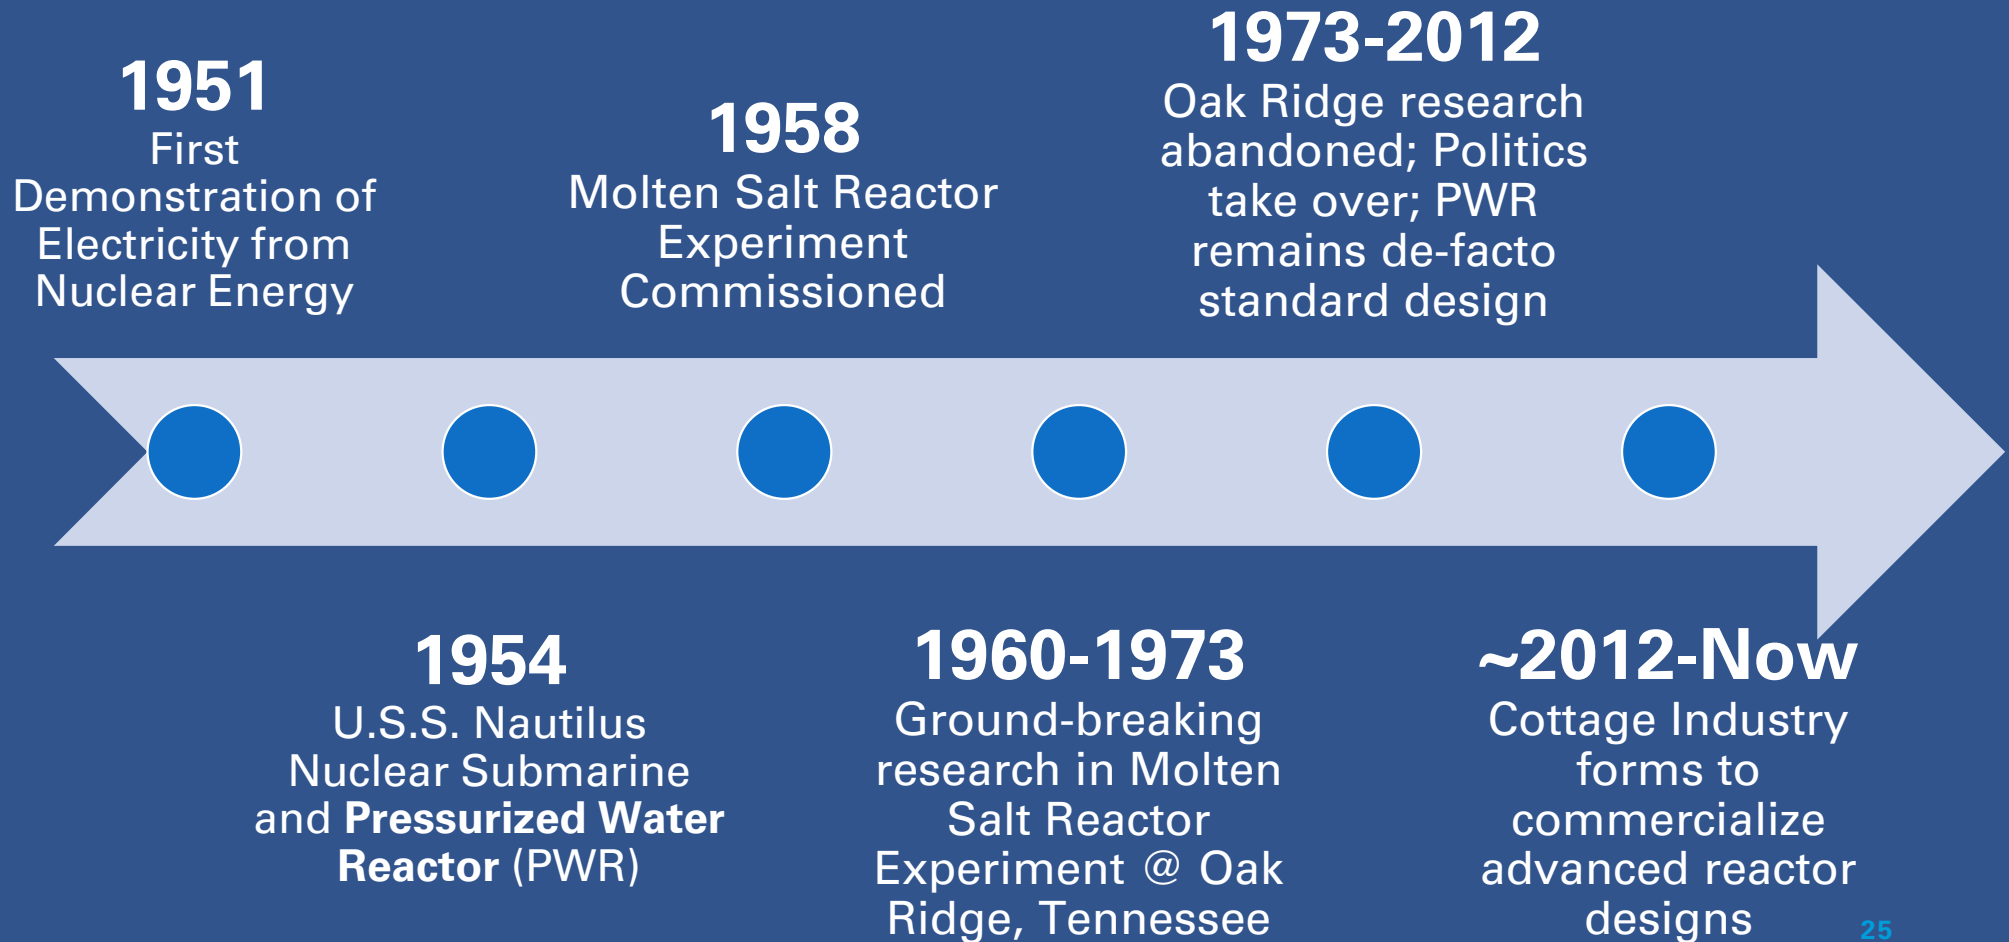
1951
First Demonstration of Electricity from Nuclear Energy

1958
Molten Salt Reactor Experiment Commissioned

1973-2012
Oak Ridge research abandoned; Politics take over; PWR remains de-facto standard design

1954
U.S.S. Nautilus Nuclear Submarine and **Pressurized Water Reactor** (PWR)

1960-1973
Ground-breaking research in Molten Salt Reactor Experiment @ Oak Ridge, Tennessee

~2012-Now
Cottage Industry forms to commercialize advanced reactor designs

25